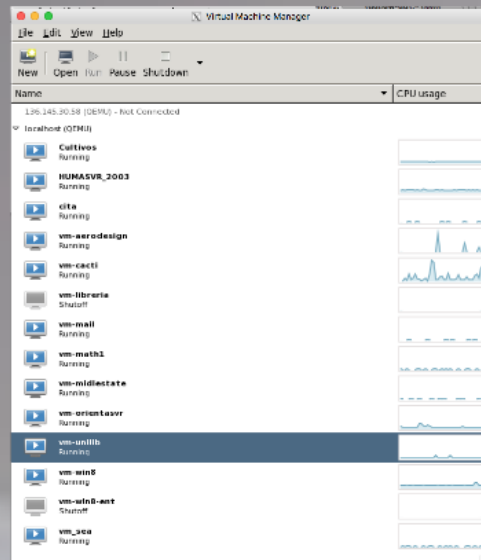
Virtual Machine Manager

File Edit View Help

New Open Run Pause Shutdown

Name CPU usage

136.145.30.58 (QEMU) - Not Connected

localhost (QEMU)

Cultivos
Running

HUMASVR_2003
Running

cita
Running

vm-aerodesign
Running

vm-cacti
Running

vm-libreria
Shutoff

vm-mail
Running

vm-math1
Running

vm-midlestate
Running

vm-orientasvr
Running

vm-unilib
Running

vm-win8
Running

vm-win8-ant
Shutoff

vm_sea
Running